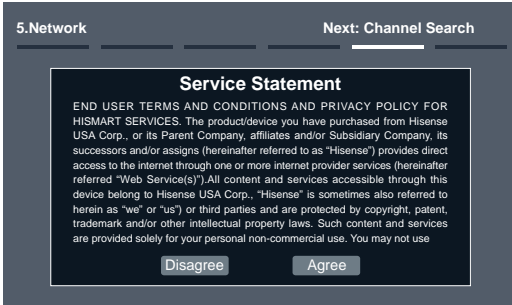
5.Network

Next: Channel Search

Service Statement

END USER TERMS AND CONDITIONS AND PRIVACY POLICY FOR HISMART SERVICES. The product/device you have purchased from Hisense USA Corp., or its Parent Company, affiliates and/or Subsidiary Company, its successors and/or assigns (hereinafter referred to as "Hisense") provides direct access to the internet through one or more internet provider services (hereinafter referred "Web Service(s)").All content and services accessible through this device belong to Hisense USA Corp., "Hisense" is sometimes also referred to herein as "we" or "us") or third parties and are protected by copyright, patent, trademark and/or other intellectual property laws. Such content and services are provided solely for your personal non-commercial use. You may not use

Disagree

Agree